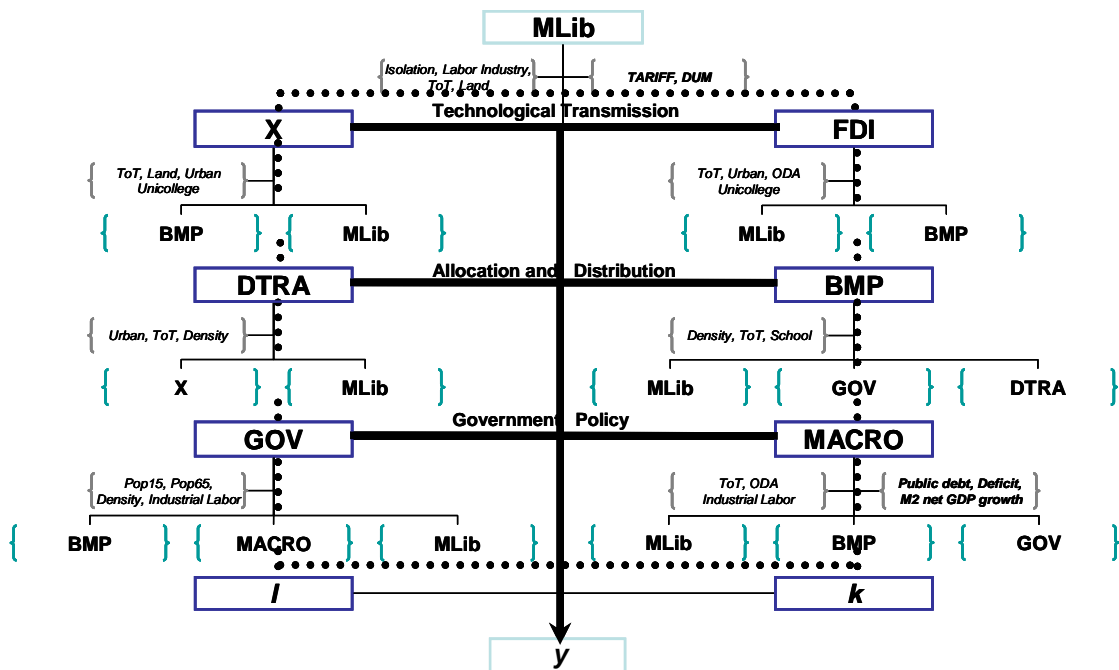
MLib

Isolation, Labor Industry, ToT, Land

TARIFF, DUM

Technological Transmission

X

FDI

ToT, Land, Urban Unicollege

ToT, Urban, ODA Unicollege

BMP

MLib

MLib

BMP

Allocation and Distribution

DTRA

BMP

Urban, ToT, Density

Density, ToT, School

X

MLib

MLib

GOV

DTRA

Government Policy

GOV

MACRO

Pop15, Pop65, Density, Industrial Labor

ToT, ODA Industrial Labor

Public debt, Deficit, M2 net GDP growth

BMP

MACRO

MLib

MLib

BMP

GOV

*l*

*k*

*y*